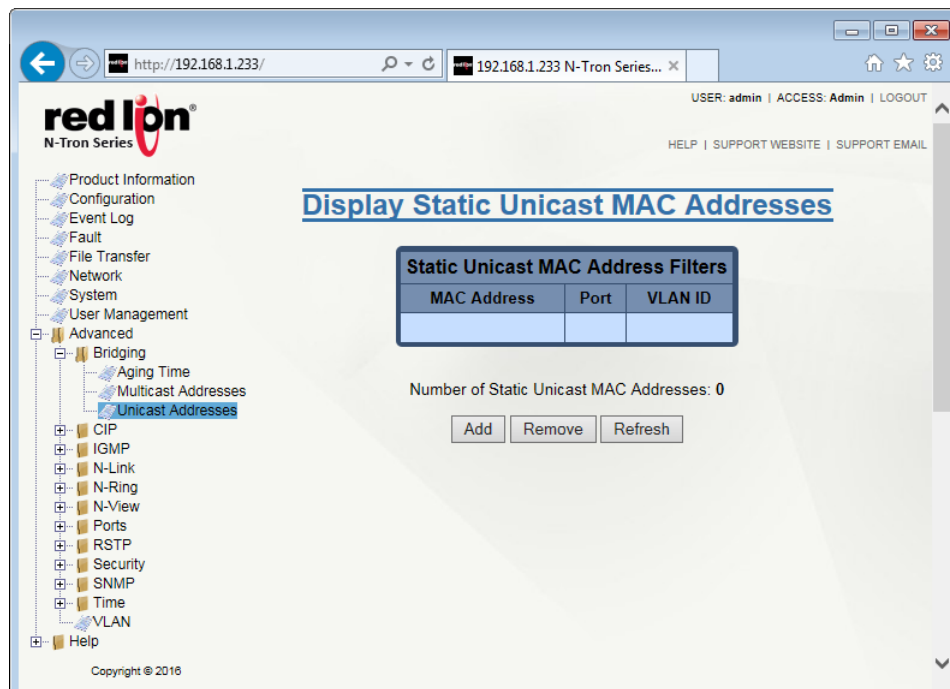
http://192.168.1.233/

192.168.1.233 N-Tron Series...

USER: admin | ACCESS: Admin | LOGOUT

red lion
N-Tron Series

HELP | SUPPORT WEBSITE | SUPPORT EMAIL

Product Information
Configuration
Event Log
Fault
File Transfer
Network
System
User Management
Advanced
Bridging
Aging Time
Multicast Addresses
Unicast Addresses
CIP
IGMP
N-Link
N-Ring
N-View
Ports
RSTP
Security
SNMP
Time
VLAN
Help

Copyright © 2016

Display Static Unicast MAC Addresses

Static Unicast MAC Address Filters

| MAC Address | Port | VLAN ID |
|---|---|---|
| | | |

Number of Static Unicast MAC Addresses: 0

Add Remove Refresh